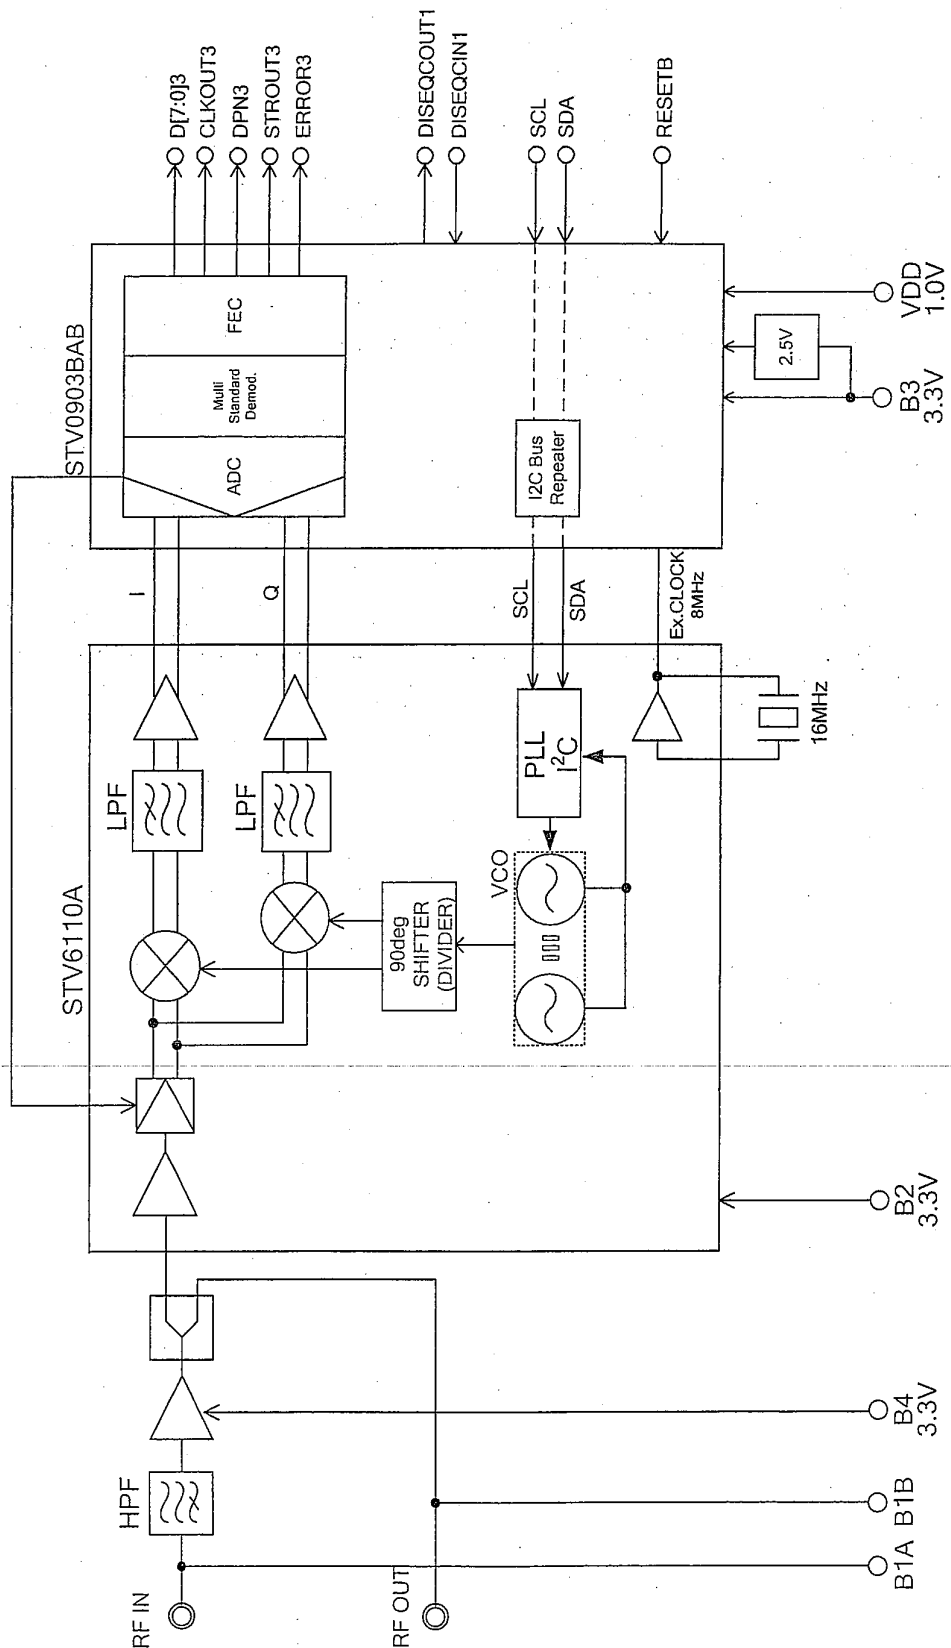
D[7:0]3
CLKOUT3
DPN3
STROUT3
ERROR3
DISEQCOUT1
DISEQCIN1
SCL
SDA
RESETB

STV0903BAB
FEC
Multi Standard Demod.
ADC
I2C Bus Repeater
2.5V
VDD 1.0V
B3 3.3V

I
Q
SCL
SDA
Ex.CLOCK 8MHz

STV6110A
LPF
LPF
PLL $I^2C$
16MHz
VCO
90deg SHIFTER (DIVIDER)

HPF
B2 3.3V
B4 3.3V
RF IN
RF OUT
B1A B1B